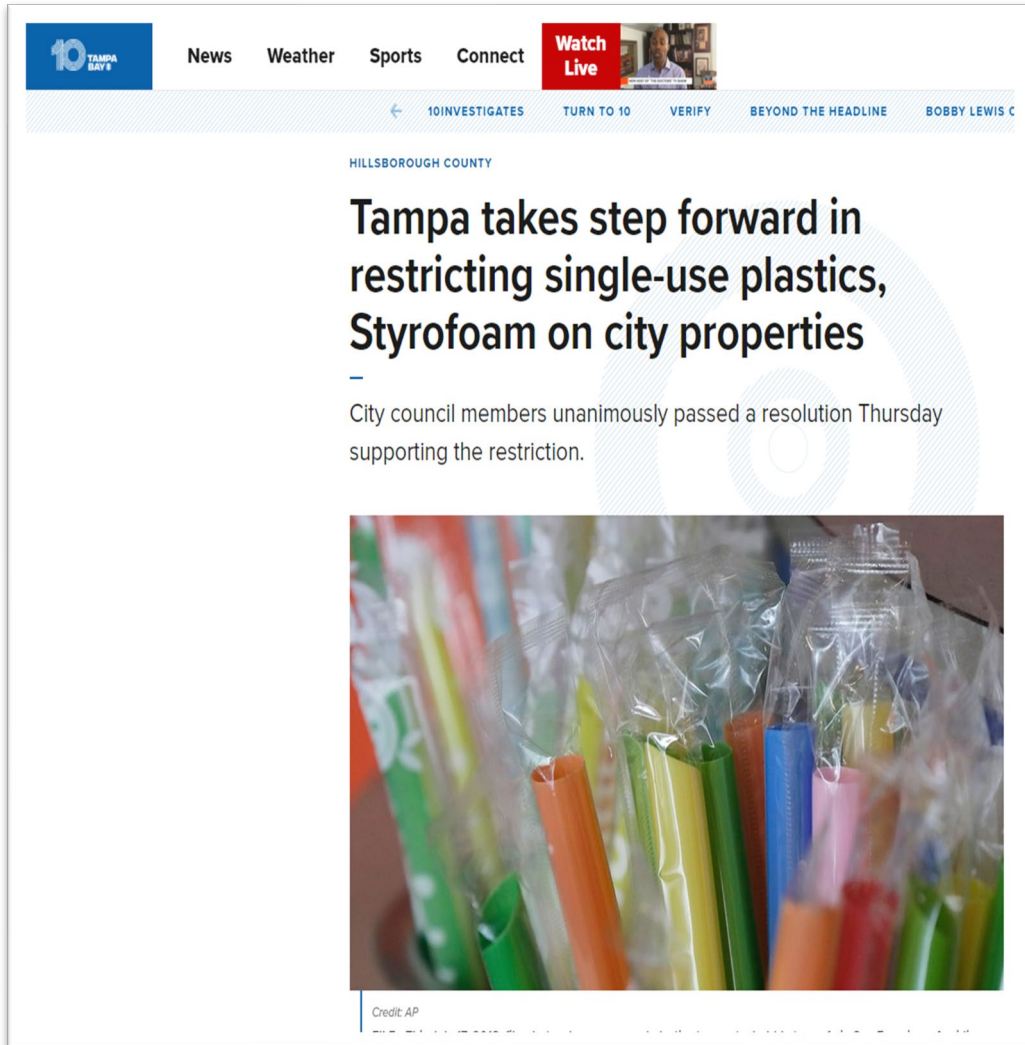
10 TAMPA BAY

News Weather Sports Connect Watch Live

10INVESTIGATES TURN TO 10 VERIFY BEYOND THE HEADLINE BOBBY LEWIS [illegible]

HILLSBOROUGH COUNTY

Tampa takes step forward in restricting single-use plastics, Styrofoam on city properties

City council members unanimously passed a resolution Thursday supporting the restriction.

Credit: AP

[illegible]